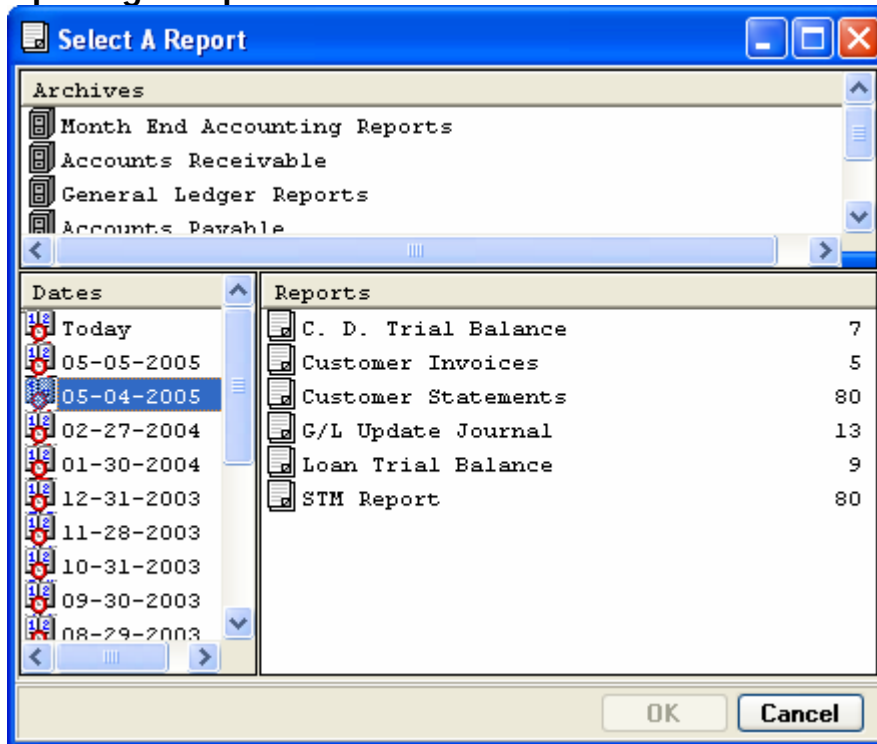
Select A Report

Archives

Month End Accounting Reports
Accounts Receivable
General Ledger Reports
Accounts Payable

Dates

Today
05-05-2005
05-04-2005
02-27-2004
01-30-2004
12-31-2003
11-28-2003
10-31-2003
09-30-2003
08-29-2003

Reports

| | |
|---|---|
| C. D. Trial Balance | 7 |
| Customer Invoices | 5 |
| Customer Statements | 80 |
| G/L Update Journal | 13 |
| Loan Trial Balance | 9 |
| STM Report | 80 |

OK
Cancel